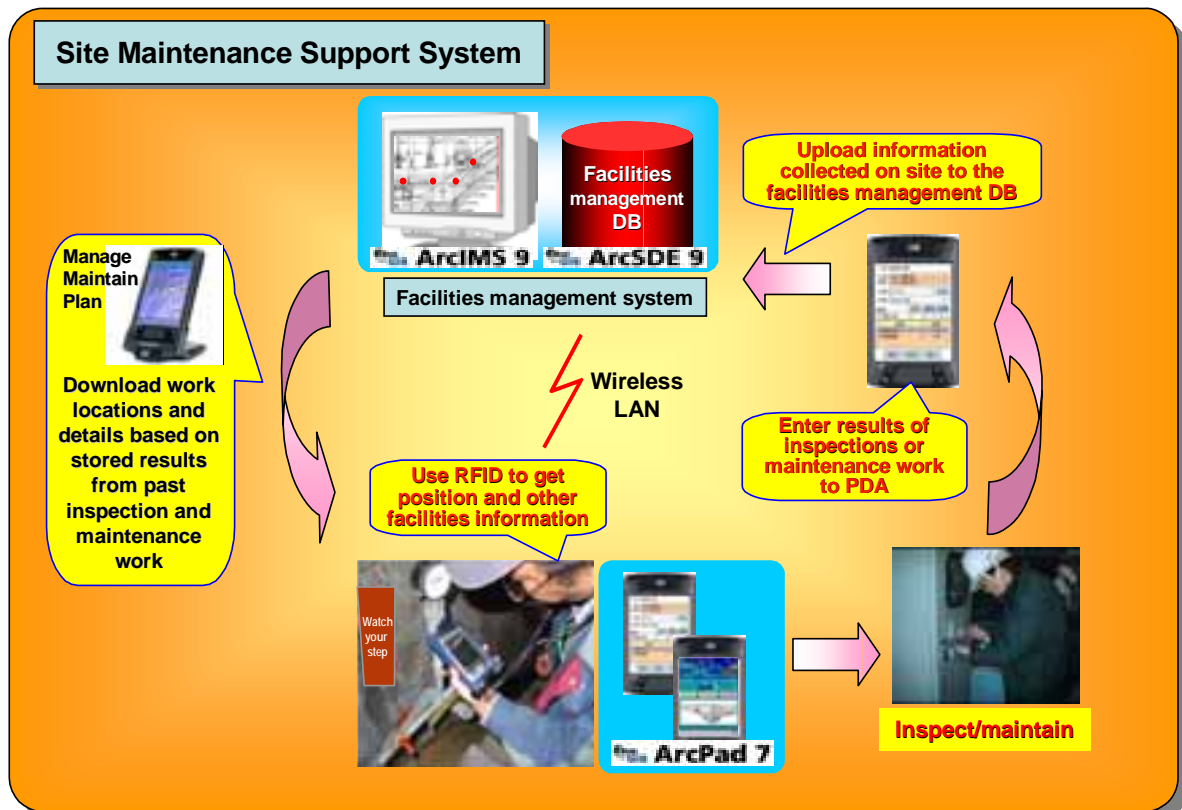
Site Maintenance Support System

Facilities management DB

ArcIMS 9

ArcSDE 9

Facilities management system

Upload information collected on site to the facilities management DB

Manage Maintain Plan

Download work locations and details based on stored results from past inspection and maintenance work

Wireless LAN

Enter results of inspections or maintenance work to PDA

Use RFID to get position and other facilities information

Watch your step

ArcPad 7

Inspect/maintain